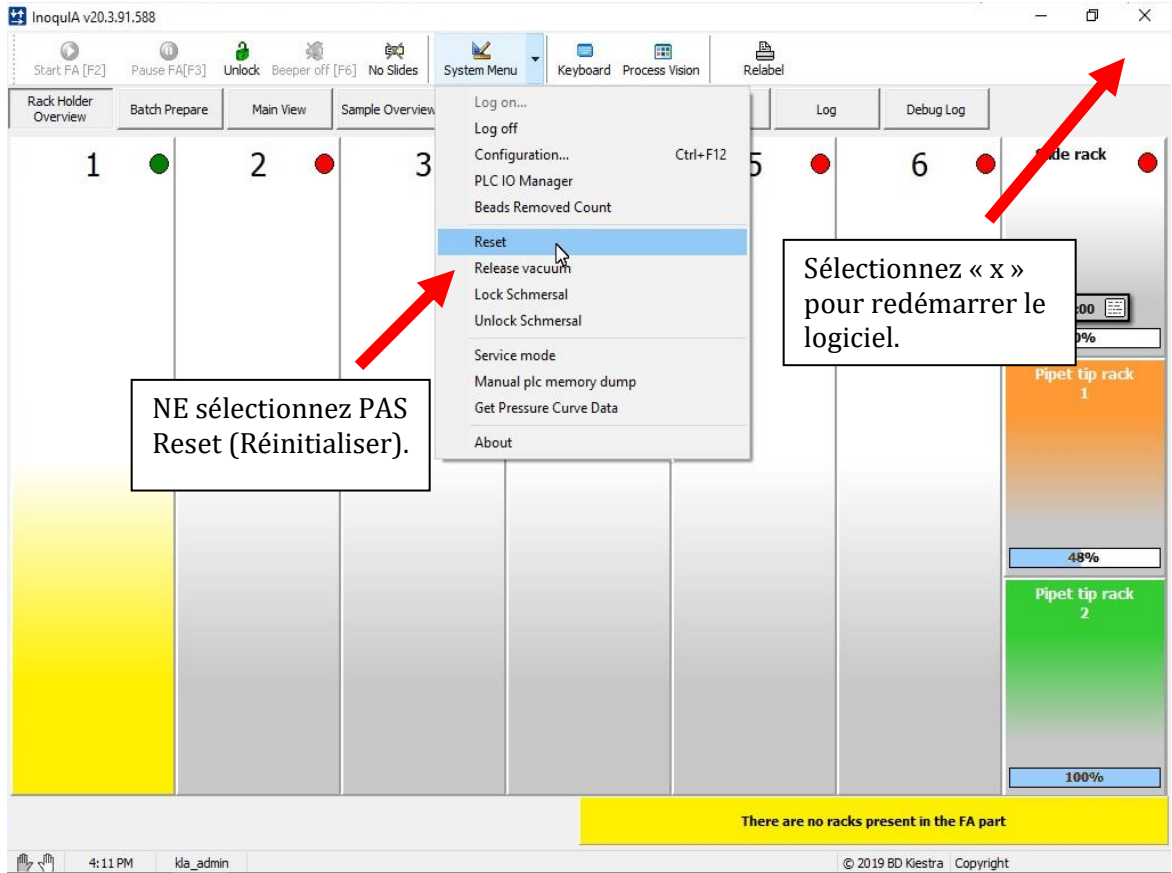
InoqulA v20.3.91.588

Start FA [F2] Pause FA[F3] Unlock Beeper off [F6] No Slides System Menu Keyboard Process Vision Relabel

Rack Holder Overview Batch Prepare Main View Sample Overview Log Debug Log

1 2 3 5 6 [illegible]de rack

Log on...
Log off
Configuration... Ctrl+F12
PLC IO Manager
Beads Removed Count
Reset
Release vacuum
Lock Schmersal
Unlock Schmersal
Service mode
Manual plc memory dump
Get Pressure Curve Data
About

Sélectionnez « x » pour redémarrer le logiciel.

NE sélectionnez PAS Reset (Réinitialiser).

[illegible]00
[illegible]0%

Pipet tip rack 1
48%

Pipet tip rack 2
100%

There are no racks present in the FA part

4:11 PM kla_admin © 2019 BD Kiestra Copyright